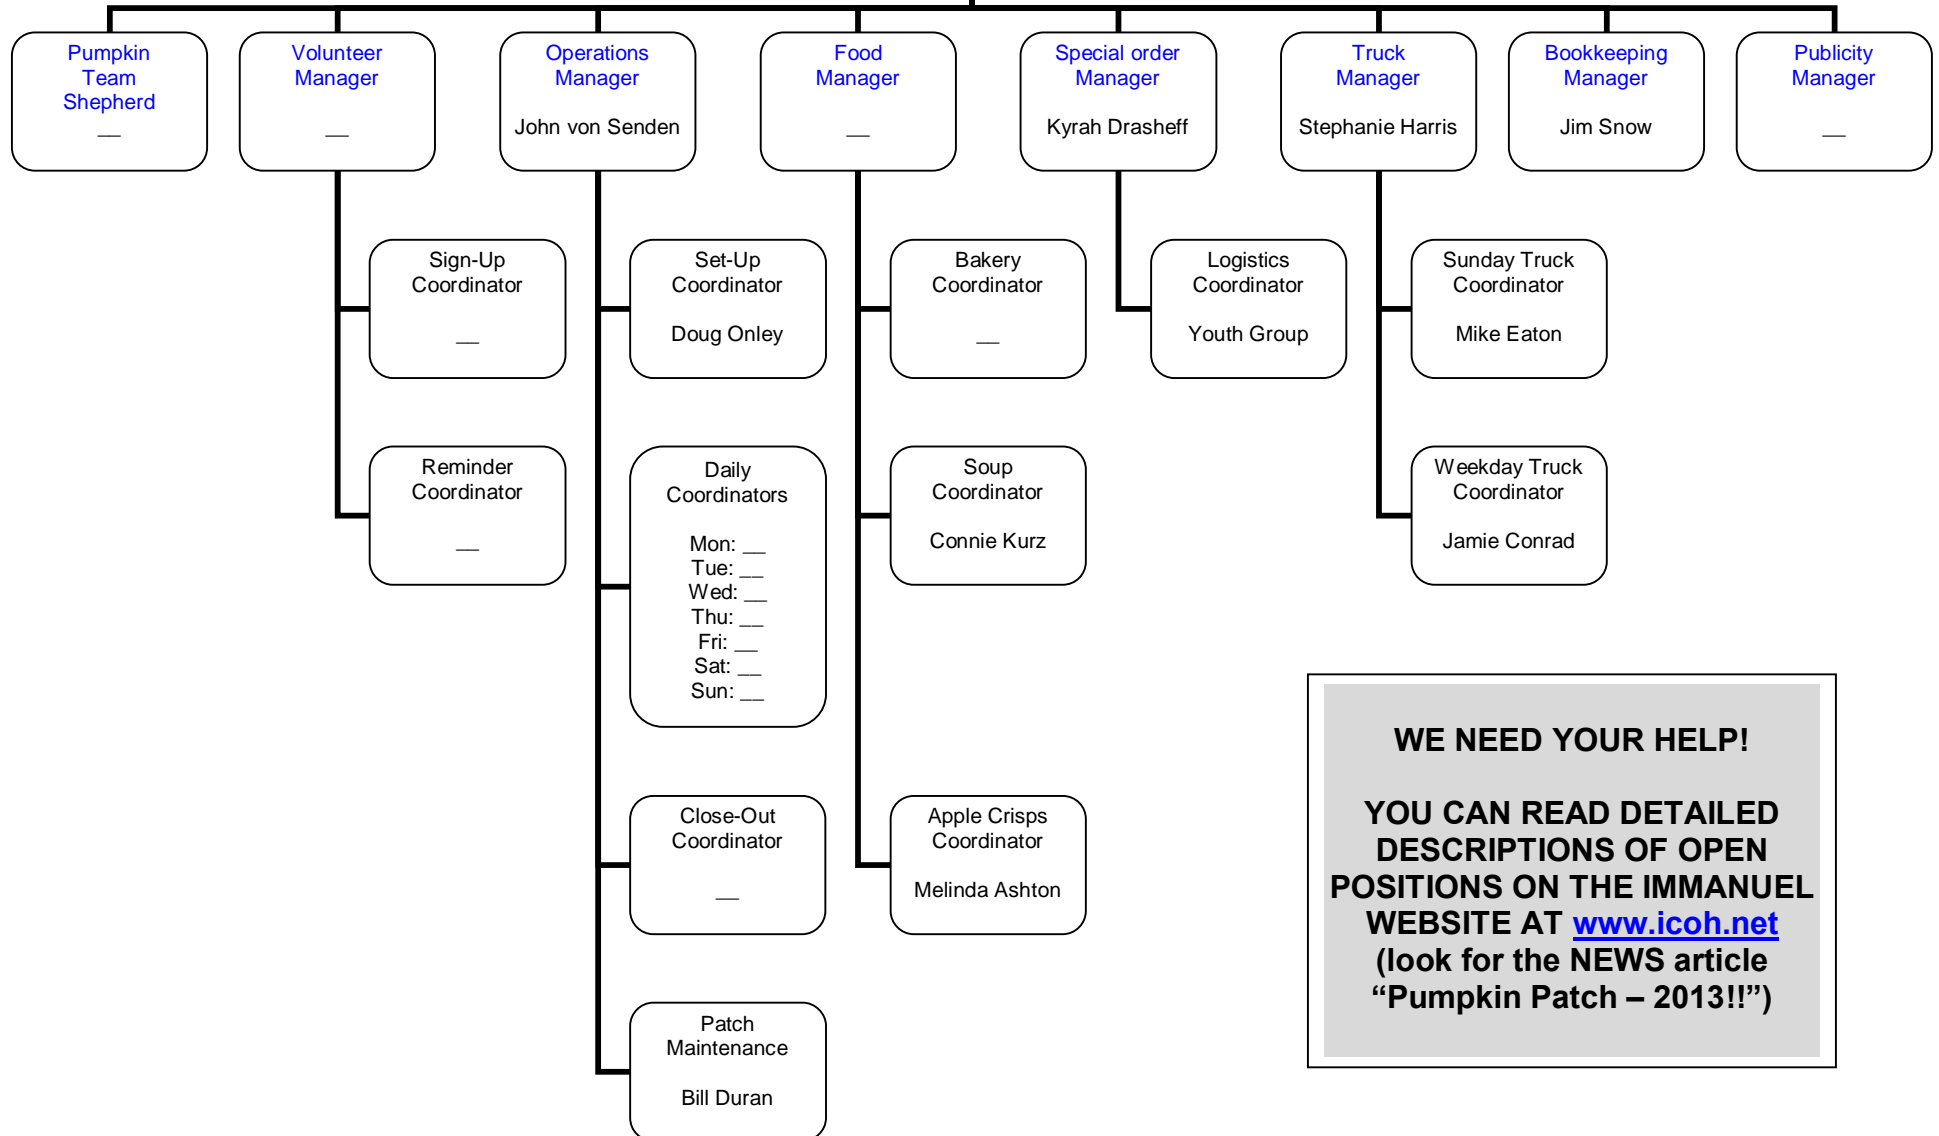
Pumpkin Team Shepherd
__

Volunteer Manager
__

Operations Manager
John von Senden

Food Manager
__

Special order Manager
Kyrah Drasheff

Truck Manager
Stephanie Harris

Bookkeeping Manager
Jim Snow

Publicity Manager
__

Sign-Up Coordinator
__

Reminder Coordinator
__

Set-Up Coordinator
Doug Onley

Daily Coordinators
Mon: __
Tue: __
Wed: __
Thu: __
Fri: __
Sat: __
Sun: __

Close-Out Coordinator
__

Patch Maintenance
Bill Duran

Bakery Coordinator
__

Soup Coordinator
Connie Kurz

Apple Crisps Coordinator
Melinda Ashton

Logistics Coordinator
Youth Group

Sunday Truck Coordinator
Mike Eaton

Weekday Truck Coordinator
Jamie Conrad

WE NEED YOUR HELP!

YOU CAN READ DETAILED DESCRIPTIONS OF OPEN POSITIONS ON THE IMMANUEL WEBSITE AT www.icoh.net (look for the NEWS article “Pumpkin Patch – 2013!!”)